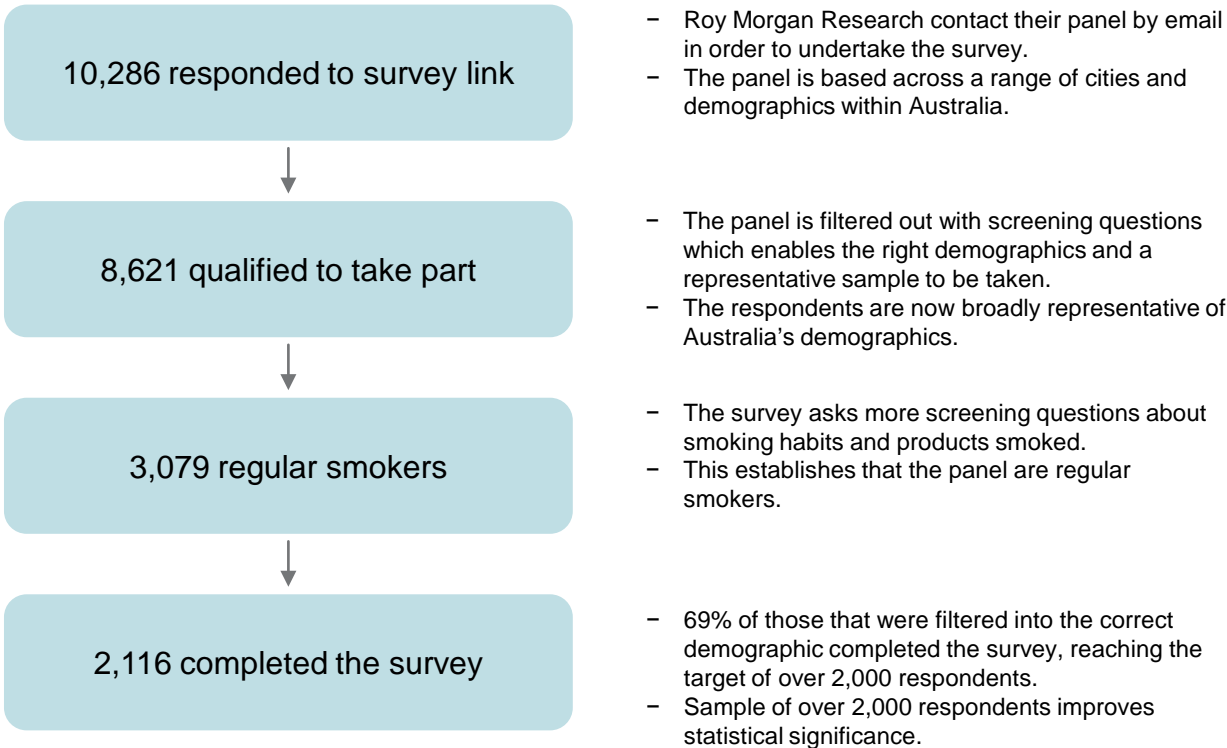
10,286 responded to survey link

- Roy Morgan Research contact their panel by email in order to undertake the survey.
- The panel is based across a range of cities and demographics within Australia.

8,621 qualified to take part

- The panel is filtered out with screening questions which enables the right demographics and a representative sample to be taken.
- The respondents are now broadly representative of Australia's demographics.

3,079 regular smokers

- The survey asks more screening questions about smoking habits and products smoked.
- This establishes that the panel are regular smokers.

2,116 completed the survey

- 69% of those that were filtered into the correct demographic completed the survey, reaching the target of over 2,000 respondents.
- Sample of over 2,000 respondents improves statistical significance.